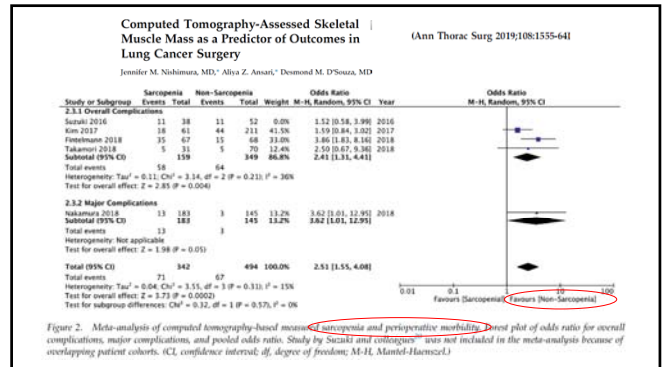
Computed Tomography-Assessed Skeletal Muscle Mass as a Predictor of Outcomes in Lung Cancer Surgery

(Ann Thorac Surg 2019;108:1555-64)

Jennifer M. Nishimura, MD,* Aliya Z. Ansari,* Desmond M. D'Souza, MD

| Study or Subgroup | Sarcopenia Events | Sarcopenia Total | Non-Sarcopenia Events | Non-Sarcopenia Total | Weight | Odds Ratio M-H, Random, 95% CI | Year |
|---|---|---|---|---|---|---|---|
| 2.3.1 Overall Complications | | | | | | | |
| Suzuki 2016 | 11 | 38 | 11 | 52 | 0.0% | 1.52 [0.58, 3.99] | 2016 |
| Kim 2017 | 16 | 61 | 44 | 211 | 41.5% | 1.59 [0.84, 3.02] | 2017 |
| Fintelmann 2018 | 35 | 67 | 15 | 68 | 33.0% | 3.86 [1.83, 8.16] | 2018 |
| Takamori 2018 | 5 | 31 | 5 | 70 | 12.4% | 2.50 [0.67, 9.36] | 2018 |
| Subtotal (95% CI) | | 159 | | 349 | 86.8% | 2.41 [1.31, 4.41] | |
| Total events | 58 | | 64 | | | | |
| Heterogeneity: Tau² = 0.11; Chi² = 3.14, df = 2 (P = 0.21); I² = 36% | | | | | | | |
| Test for overall effect: Z = 2.85 (P = 0.004) | | | | | | | |
| 2.3.2 Major Complications | | | | | | | |
| Nakamura 2018 | 13 | 183 | 3 | 145 | 13.2% | 3.62 [1.01, 12.95] | 2018 |
| Subtotal (95% CI) | | 183 | | 145 | 13.2% | 3.62 [1.01, 12.95] | |
| Total events | 13 | | 3 | | | | |
| Heterogeneity: Not applicable | | | | | | | |
| Test for overall effect: Z = 1.98 (P = 0.05) | | | | | | | |
| Total (95% CI) | | 342 | | 494 | 100.0% | 2.51 [1.55, 4.08] | |
| Total events | 71 | | 67 | | | | |
| Heterogeneity: Tau² = 0.04; Chi² = 3.55, df = 3 (P = 0.31); I² = 15% | | | | | | | |
| Test for overall effect: Z = 3.73 (P = 0.0002) | | | | | | | |
| Test for subgroup differences: Chi² = 0.32, df = 1 (P = 0.57), I² = 0% | | | | | | | |

Odds Ratio
M-H, Random, 95% CI

0.01 0.1 1 10 100
Favours [Sarcopenia] Favours [Non-Sarcopenia]

Figure 2. Meta-analysis of computed tomography-based measured sarcopenia and perioperative morbidity. Forest plot of odds ratio for overall complications, major complications, and pooled odds ratio. Study by Suzuki and colleagues²⁸ was not included in the meta-analysis because of overlapping patient cohorts. (CI, confidence interval; df, degree of freedom; M-H, Mantel-Haenszel.)